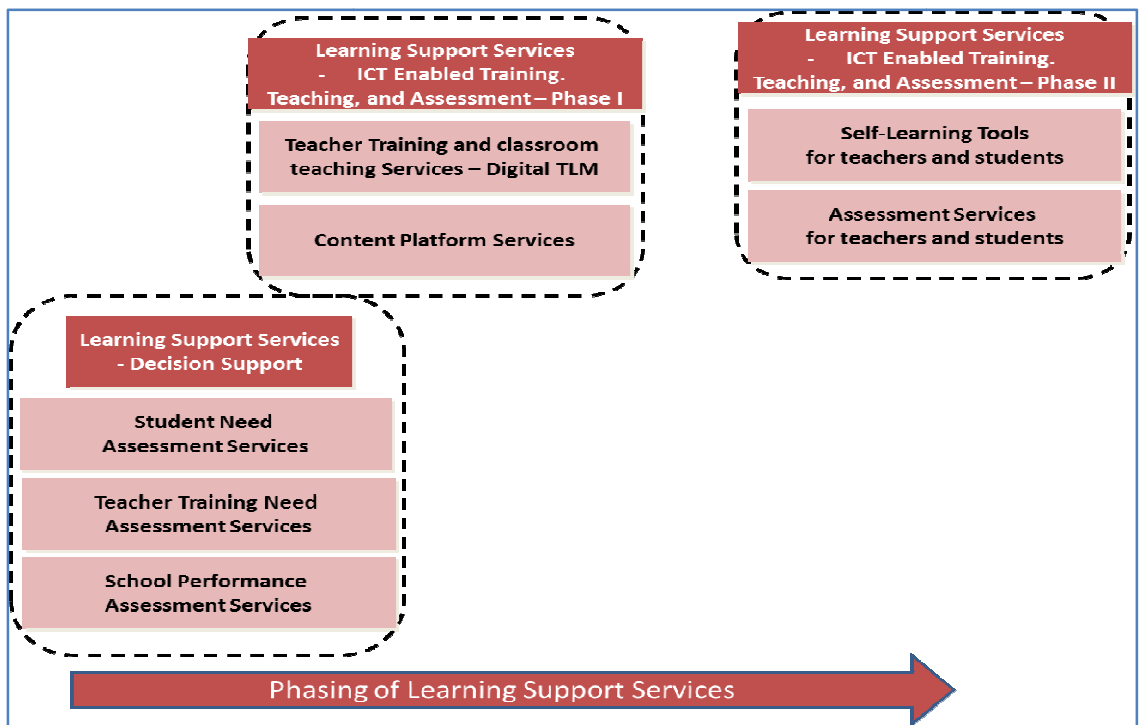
Learning Support Services
- ICT Enabled Training. Teaching, and Assessment – Phase I

Teacher Training and classroom teaching Services – Digital TLM

Content Platform Services

Learning Support Services
- ICT Enabled Training. Teaching, and Assessment – Phase II

Self-Learning Tools for teachers and students

Assessment Services for teachers and students

Learning Support Services - Decision Support

Student Need Assessment Services

Teacher Training Need Assessment Services

School Performance Assessment Services

Phasing of Learning Support Services